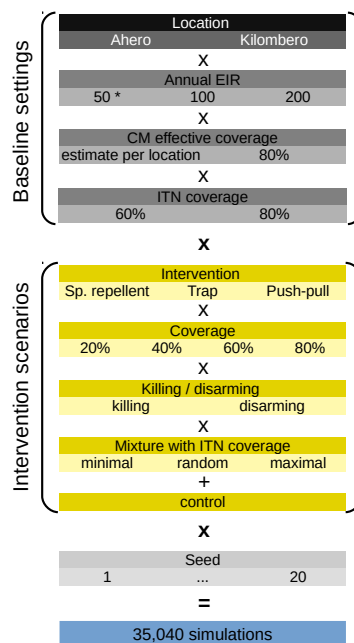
Baseline settings

Location
Ahero Kilombero
X
Annual EIR
50 * 100 200
X
CM effective coverage
estimate per location 80%
X
ITN coverage
60% 80%

x

Intervention scenarios

Intervention
Sp. repellent Trap Push-pull
X
Coverage
20% 40% 60% 80%
X
Killing / disarming
killing disarming
X
Mixture with ITN coverage
minimal random maximal
+
control

x

Seed
1 ... 20

=

35,040 simulations